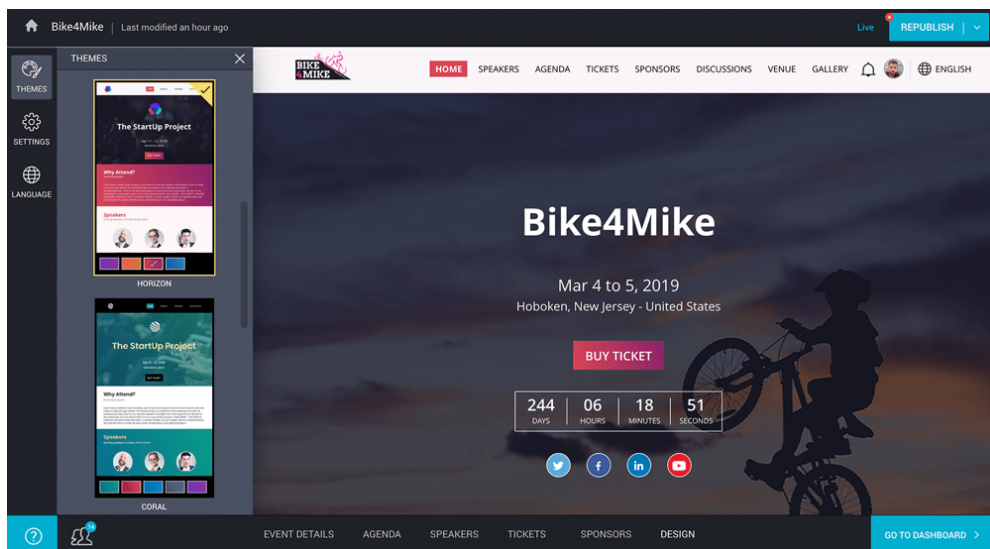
Bike4Mike | Last modified an hour ago

Live REPUBLISH

THEMES

SETTINGS

LANGUAGE

THEMES

The StartUp Project

Why Attend?

Speakers

HORIZON

The StartUp Project

Why Attend?

Speakers

CORAL

BIKE 4 MIKE

HOME SPEAKERS AGENDA TICKETS SPONSORS DISCUSSIONS VENUE GALLERY ENGLISH

Bike4Mike

Mar 4 to 5, 2019

Hoboken, New Jersey - United States

BUY TICKET

| 244 | 06 | 18 | 51 |
|---|---|---|---|
| DAYS | HOURS | MINUTES | SECONDS |

14

EVENT DETAILS AGENDA SPEAKERS TICKETS SPONSORS DESIGN

GO TO DASHBOARD